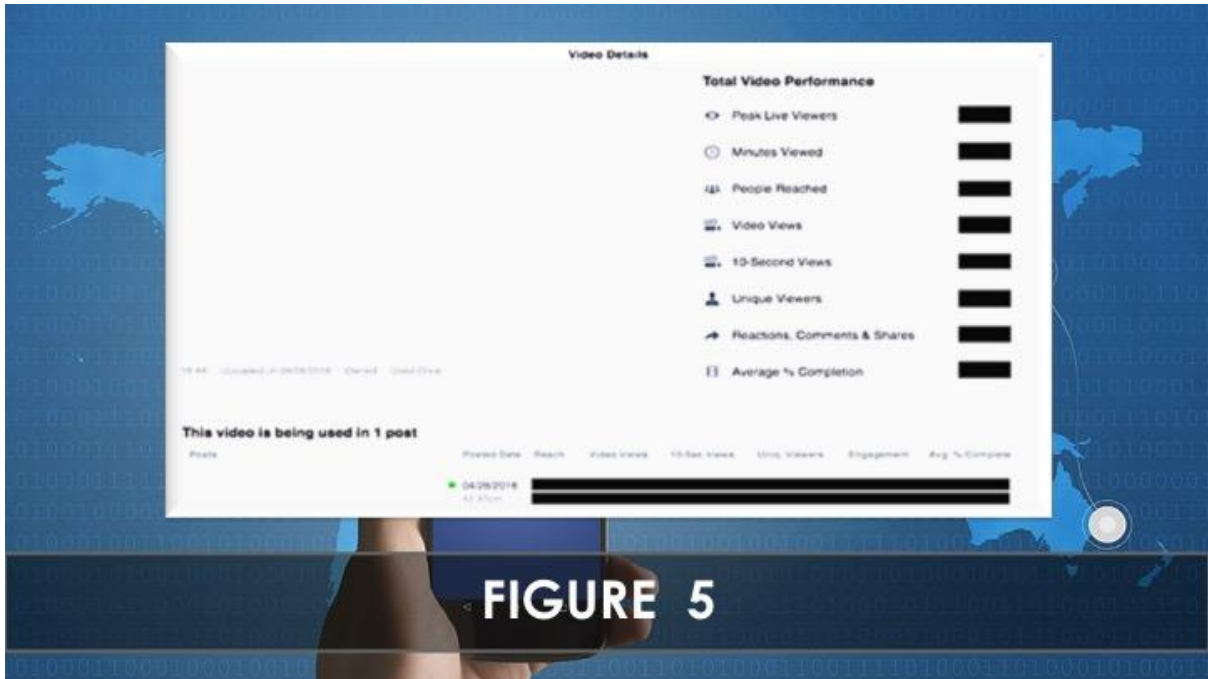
Video Details

Total Video Performance

Peak Live Viewers

Minutes Viewed

People Reached

Video Views

10-Second Views

Unique Viewers

Reactions, Comments & Shares

Average % Completion

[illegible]

This video is being used in 1 post

| Posts | Posted Date | Reach | Video Views | 10-Sec Views | Uniq. Viewers | Engagement | Avg. % Complete |
|---|---|---|---|---|---|---|---|
| | 04/26/2018 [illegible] | | | | | | |

FIGURE 5